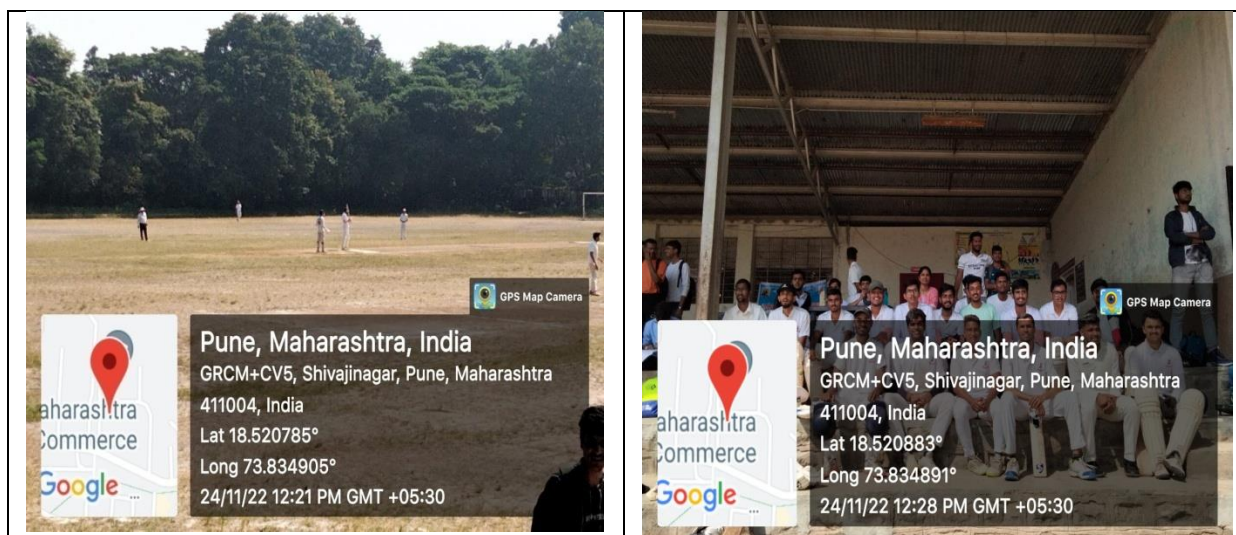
GPS Map Camera

aharashtra
Commerce
Google

Pune, Maharashtra, India
GRCM+CV5, Shivajinagar, Pune, Maharashtra 411004, India
Lat 18.520785°
Long 73.834905°
24/11/22 12:21 PM GMT +05:30

GPS Map Camera

aharashtra
Commerce
Google

Pune, Maharashtra, India
GRCM+CV5, Shivajinagar, Pune, Maharashtra 411004, India
Lat 18.520883°
Long 73.834891°
24/11/22 12:28 PM GMT +05:30